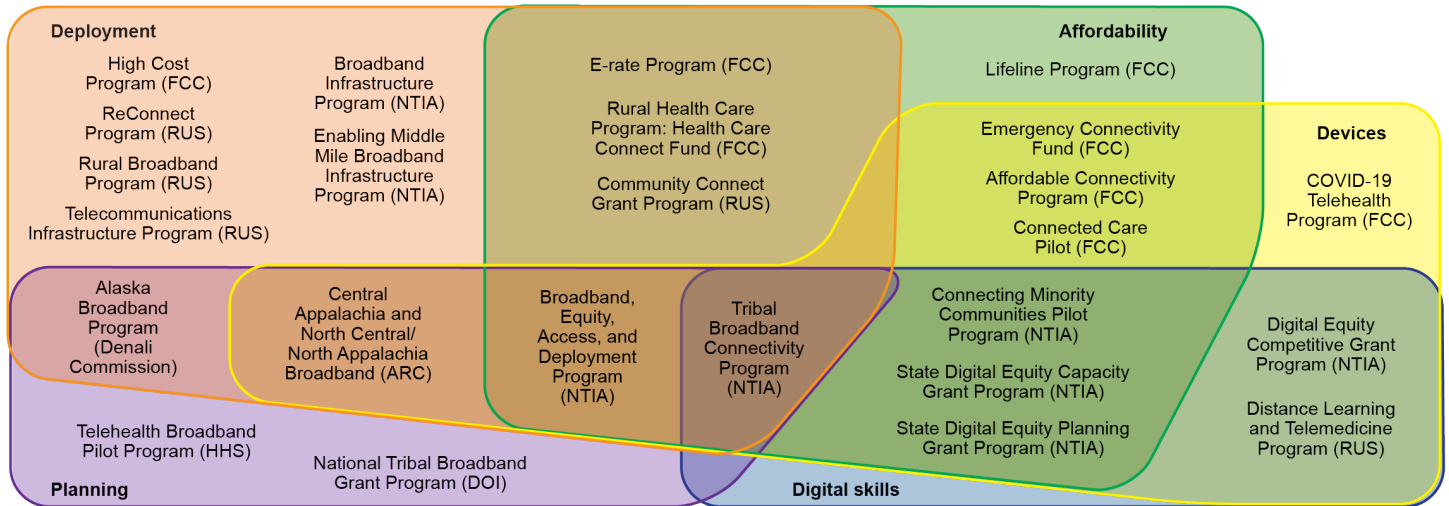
Deployment

High Cost Program (FCC)

ReConnect Program (RUS)

Rural Broadband Program (RUS)

Telecommunications Infrastructure Program (RUS)

Broadband Infrastructure Program (NTIA)

Enabling Middle Mile Broadband Infrastructure Program (NTIA)

E-rate Program (FCC)

Rural Health Care Program: Health Care Connect Fund (FCC)

Community Connect Grant Program (RUS)

Affordability

Lifeline Program (FCC)

Emergency Connectivity Fund (FCC)

Affordable Connectivity Program (FCC)

Connected Care Pilot (FCC)

Devices

COVID-19 Telehealth Program (FCC)

Alaska Broadband Program (Denali Commission)

Central Appalachia and North Central/ North Appalachia Broadband (ARC)

Broadband, Equity, Access, and Deployment Program (NTIA)

Tribal Broadband Connectivity Program (NTIA)

Connecting Minority Communities Pilot Program (NTIA)

State Digital Equity Capacity Grant Program (NTIA)

State Digital Equity Planning Grant Program (NTIA)

Digital Equity Competitive Grant Program (NTIA)

Distance Learning and Telemedicine Program (RUS)

Telehealth Broadband Pilot Program (HHS)

National Tribal Broadband Grant Program (DOI)

Planning

Digital skills